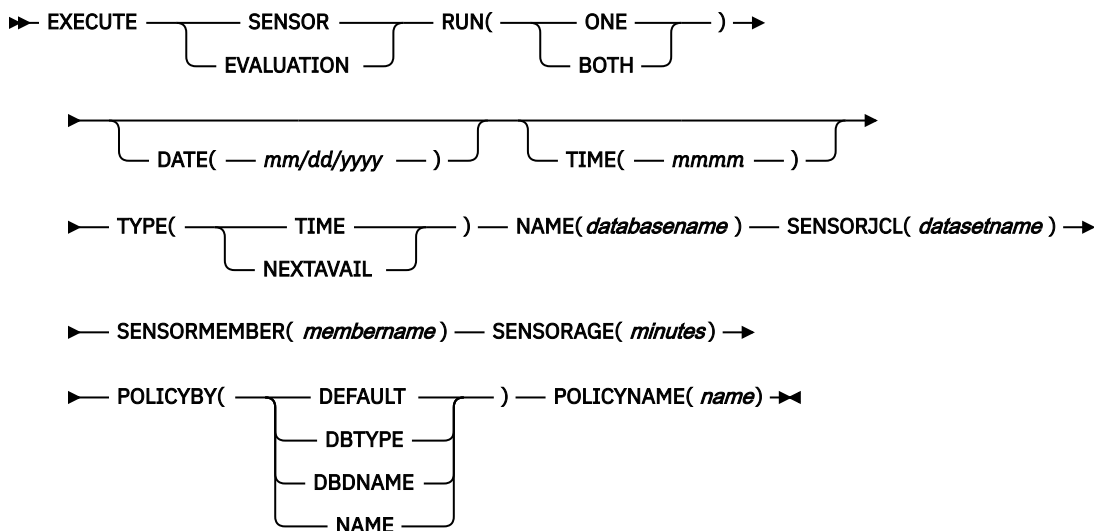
EXECUTE SENSOR EVALUATION RUN( ONE BOTH )

DATE( *mm/dd/yyyy* ) TIME( *mmmm* )

TYPE( TIME NEXTAVAIL ) NAME( *databasename* ) SENSORJCL( *datasetname* )

SENSORMEMBER( *membername* ) SENSORAGE( *minutes* )

POLICYBY( DEFAULT DBTYPE DBDNAME NAME ) POLICYNAME( *name* )